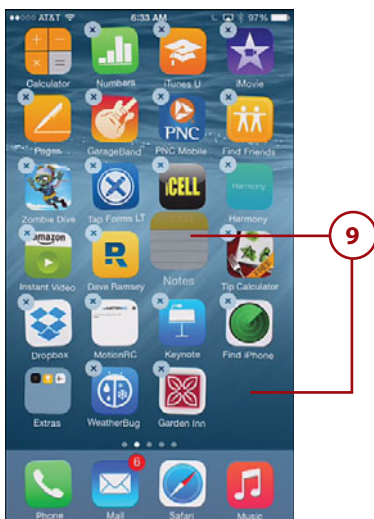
AT&T 6:33 AM 97%

Calculator
Numbers
iTunes U
iMovie
Pages
GarageBand
PNC Mobile
Find Friends
Zombie Dive
Tap Forms LT
iCELL
Harmony
amazon
Instant Video
Dave Ramsey
Notes
Tip Calculator
Dropbox
MotionRC
Keynote
Find iPhone
Extras
WeatherBug
Garden Inn

9

6
Phone
Mail
Safari
Music